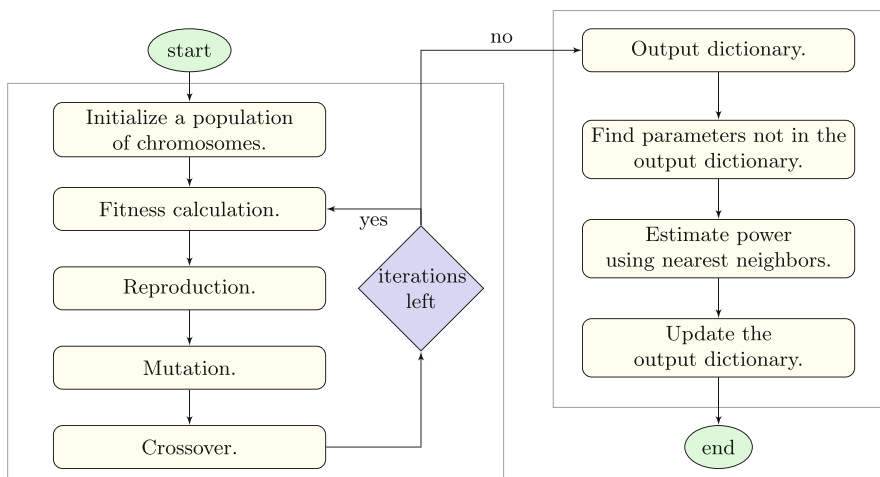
start

Initialize a population of chromosomes.

Fitness calculation.

Reproduction.

Mutation.

Crossover.

iterations left

yes

no

Output dictionary.

Find parameters not in the output dictionary.

Estimate power using nearest neighbors.

Update the output dictionary.

end